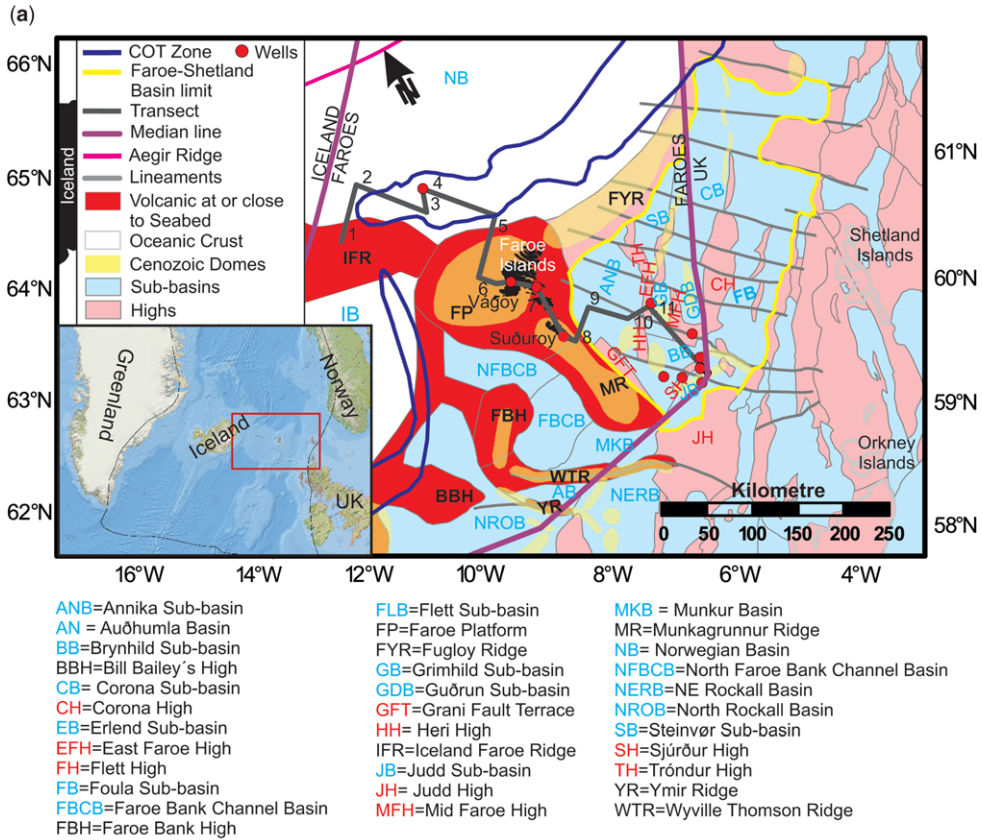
(a)

COT Zone
Wells
Faroe-Shetland Basin limit
Transect
Median line
Aegir Ridge
Lineaments
Volcanic at or close to Seabed
Oceanic Crust
Cenozoic Domes
Sub-basins
Highs

66°N
65°N
64°N
63°N
62°N
61°N
60°N
59°N
58°N
16°W
14°W
12°W
10°W
8°W
6°W
4°W

Iceland
N
NB
ICELAND
FAROES
FAROES
UK
1
2
3
4
5
6
7
8
9
10
11
IFR
IB
FYR
CB
SB
ANB
TH
EFH
GB
GDB
CH
FB
Shetland Islands
Faroe Islands
Vagoy
FP
Suðuroy
HH
MFH
GFT
BB
NFBCB
MR
SH
JB
FBH
FBCB
MKB
JH
Orkney Islands
WTR
AB
NERB
BBH
YR
NROB
Kilometre
0
50
100
150
200
250

Greenland
Iceland
Norway
UK

ANB=Annika Sub-basin
AN = Auðhumla Basin
BB=Brynhild Sub-basin
BBH=Bill Bailey´s High
CB= Corona Sub-basin
CH=Corona High
EB=Erlend Sub-basin
EFH=East Faroe High
FH=Flett High
FB=Foula Sub-basin
FBCB=Faroe Bank Channel Basin
FBH=Faroe Bank High

FLB=Flett Sub-basin
FP=Faroe Platform
FYR=Fugloy Ridge
GB=Grimhild Sub-basin
GDB=Guðrun Sub-basin
GFT=Grani Fault Terrace
HH= Heri High
IFR=Iceland Faroe Ridge
JB=Judd Sub-basin
JH= Judd High
MFH=Mid Faroe High

MKB = Munkur Basin
MR=Munkagrunnur Ridge
NB= Norwegian Basin
NFBCB=North Faroe Bank Channel Basin
NERB=NE Rockall Basin
NROB=North Rockall Basin
SB=Steinvør Sub-basin
SH=Sjúrður High
TH=Tróndur High
YR=Ymir Ridge
WTR=Wyville Thomson Ridge